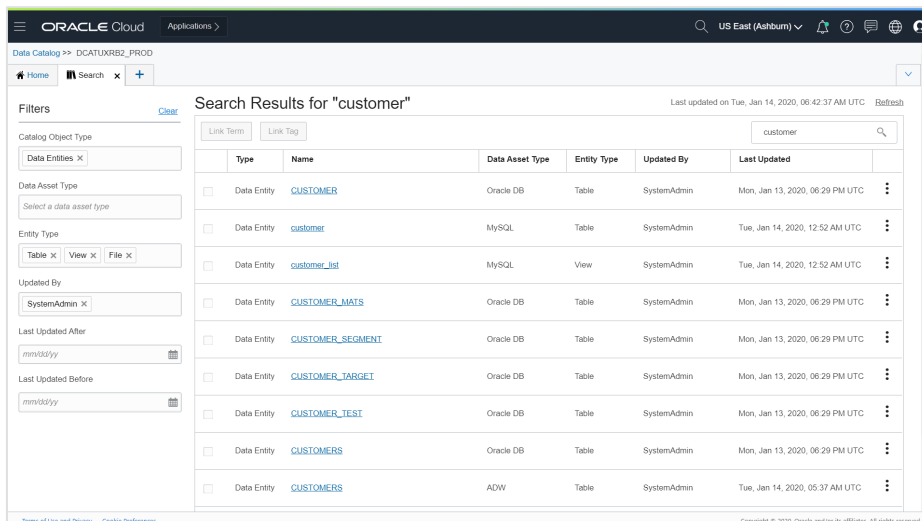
ORACLE Cloud Applications >

US East (Ashburn)

Data Catalog >> DCATUXRB2_PROD

Home Search × +

Filters Clear

Catalog Object Type

Data Entities ×

Data Asset Type

Select a data asset type

Entity Type

Table × View × File ×

Updated By

SystemAdmin ×

Last Updated After

mm/dd/yy

Last Updated Before

mm/dd/yy

Search Results for "customer"

Last updated on Tue, Jan 14, 2020, 06:42:37 AM UTC Refresh

Link Term Link Tag

customer

| | Type | Name | Data Asset Type | Entity Type | Updated By | Last Updated |
|---|---|---|---|---|---|---|
| | Data Entity | CUSTOMER | Oracle DB | Table | SystemAdmin | Mon, Jan 13, 2020, 06:29 PM UTC |
| | Data Entity | customer | MySQL | Table | SystemAdmin | Tue, Jan 14, 2020, 12:52 AM UTC |
| | Data Entity | customer_list | MySQL | View | SystemAdmin | Tue, Jan 14, 2020, 12:52 AM UTC |
| | Data Entity | CUSTOMER_MATS | Oracle DB | Table | SystemAdmin | Mon, Jan 13, 2020, 06:29 PM UTC |
| | Data Entity | CUSTOMER_SEGMENT | Oracle DB | Table | SystemAdmin | Mon, Jan 13, 2020, 06:29 PM UTC |
| | Data Entity | CUSTOMER_TARGET | Oracle DB | Table | SystemAdmin | Mon, Jan 13, 2020, 06:29 PM UTC |
| | Data Entity | CUSTOMER_TEST | Oracle DB | Table | SystemAdmin | Mon, Jan 13, 2020, 06:29 PM UTC |
| | Data Entity | CUSTOMERS | Oracle DB | Table | SystemAdmin | Mon, Jan 13, 2020, 06:29 PM UTC |
| | Data Entity | CUSTOMERS | ADW | Table | SystemAdmin | Tue, Jan 14, 2020, 05:37 AM UTC |

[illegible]